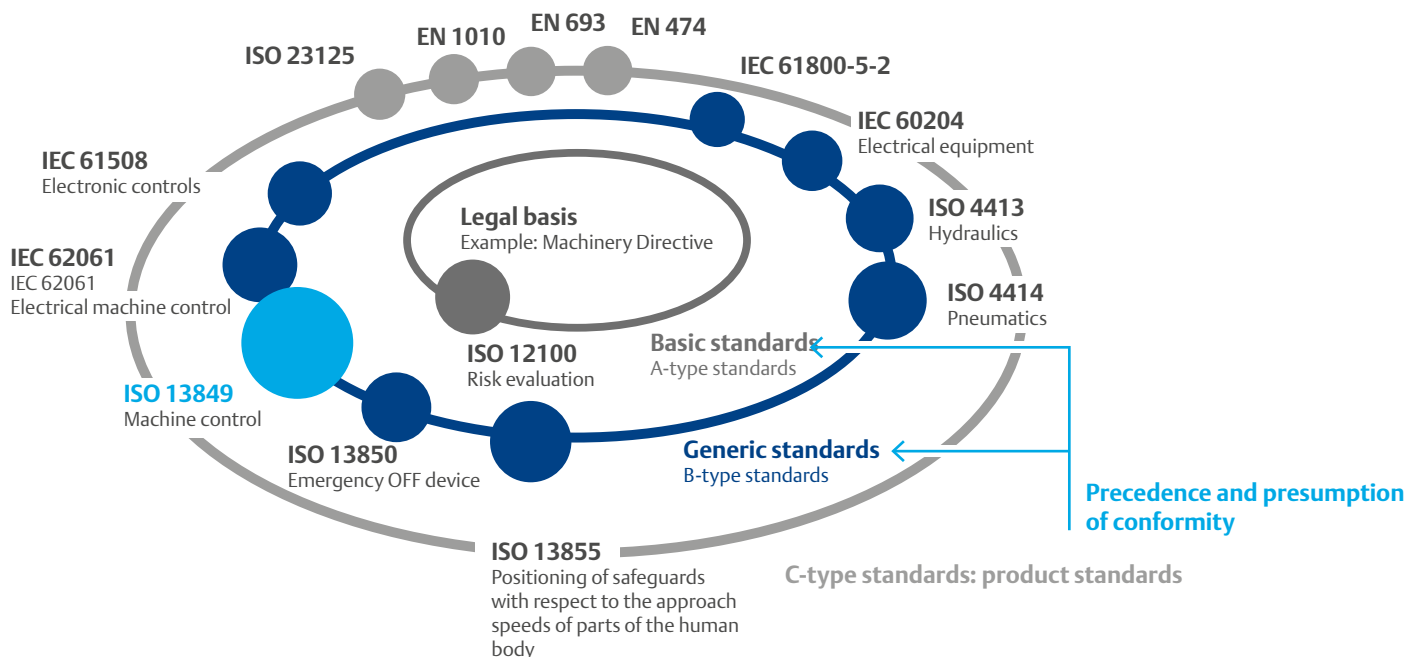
ISO 23125

EN 1010

EN 693

EN 474

IEC 61800-5-2

IEC 60204
Electrical equipment

IEC 61508
Electronic controls

Legal basis
Example: Machinery Directive

ISO 4413
Hydraulics

IEC 62061
IEC 62061
Electrical machine control

ISO 4414
Pneumatics

Basic standards
A-type standards

ISO 12100
Risk evaluation

ISO 13849
Machine control

ISO 13850
Emergency OFF device

Generic standards
B-type standards

Precedence and presumption of conformity

ISO 13855
Positioning of safeguards with respect to the approach speeds of parts of the human body

C-type standards: product standards